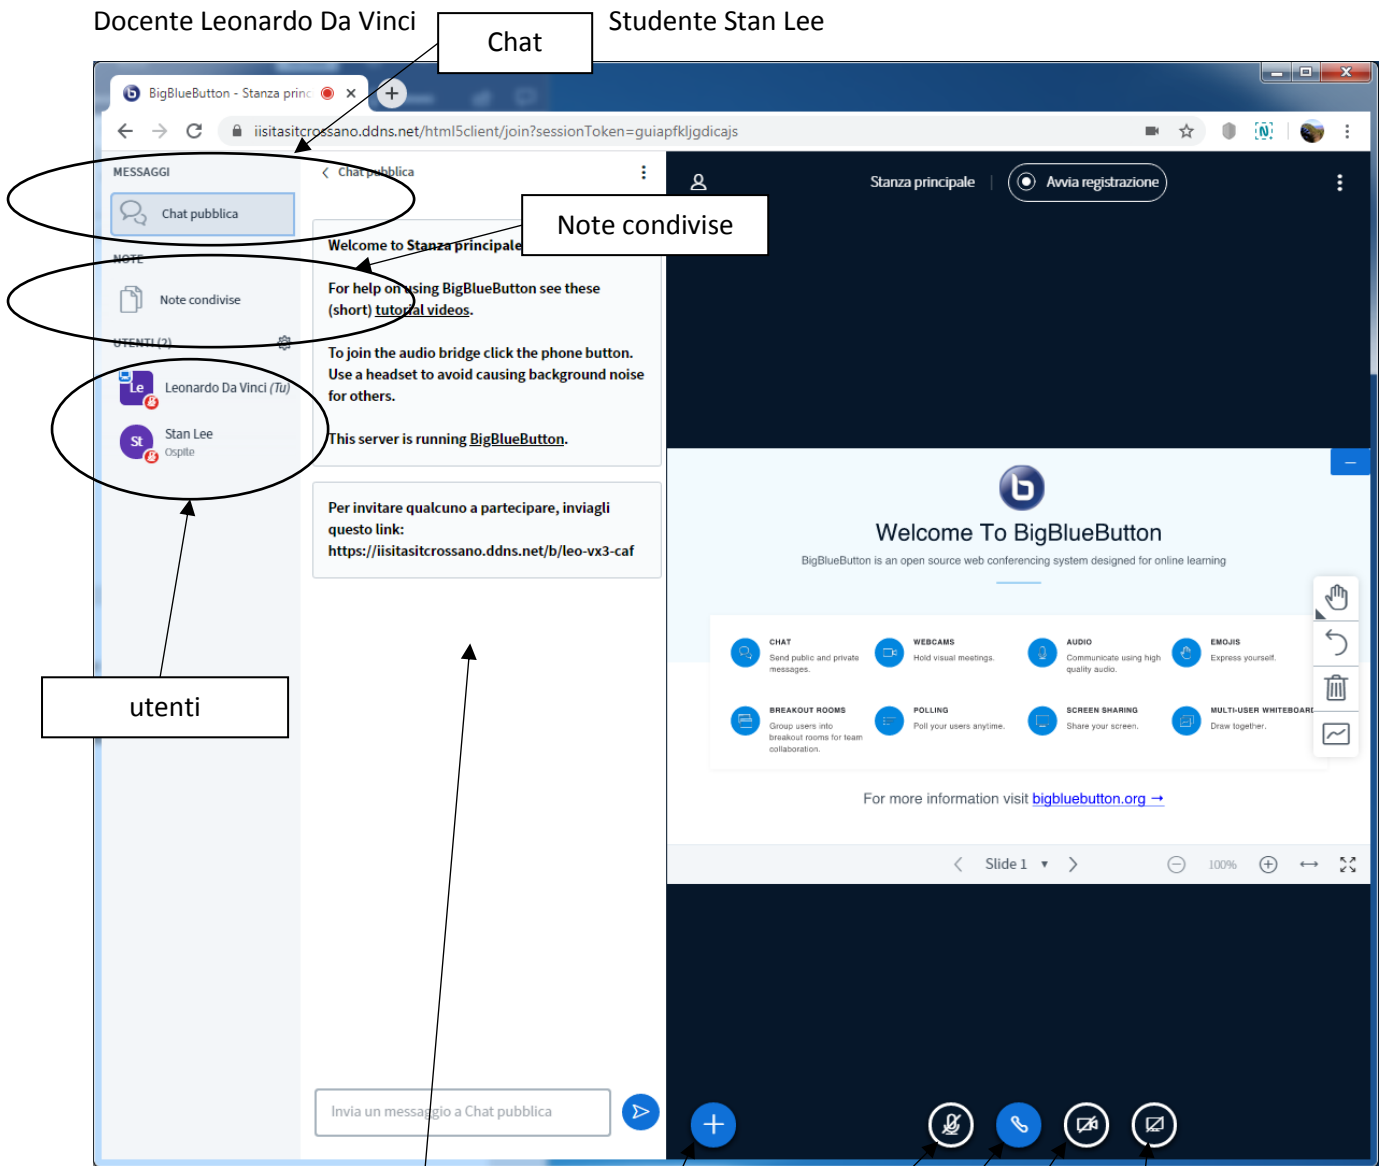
Docente Leonardo Da Vinci

Chat

Studente Stan Lee

BigBlueButton - Stanza princ

iisitasitcrossano.ddns.net/html5client/join?sessionToken=guiapfkljgdicajs

MESSAGGI

Chat pubblica

NOTE

Note condivise

UTENTI (2)

Le Leonardo Da Vinci (Tu)

St Stan Lee
Ospite

utenti

Chat pubblica

Note condivise

Welcome to Stanza principale

For help on using BigBlueButton see these (short) tutorial videos.

To join the audio bridge click the phone button. Use a headset to avoid causing background noise for others.

This server is running BigBlueButton.

Per invitare qualcuno a partecipare, inviagli questo link:
https://iisitasitcrossano.ddns.net/b/leo-vx3-caf

Invia un messaggio a Chat pubblica

Stanza principale

Avvia registrazione

Welcome To BigBlueButton

BigBlueButton is an open source web conferencing system designed for online learning

CHAT
Send public and private messages.

WEBCAMS
Hold visual meetings.

AUDIO
Communicate using high quality audio.

EMOJIS
Express yourself.

BREAKOUT ROOMS
Group users into breakout rooms for team collaboration.

POLLING
Poll your users anytime.

SCREEN SHARING
Share your screen.

MULTI-USER WHITEBOARD
Draw together.

For more information visit bigbluebutton.org →

Slide 1

100%